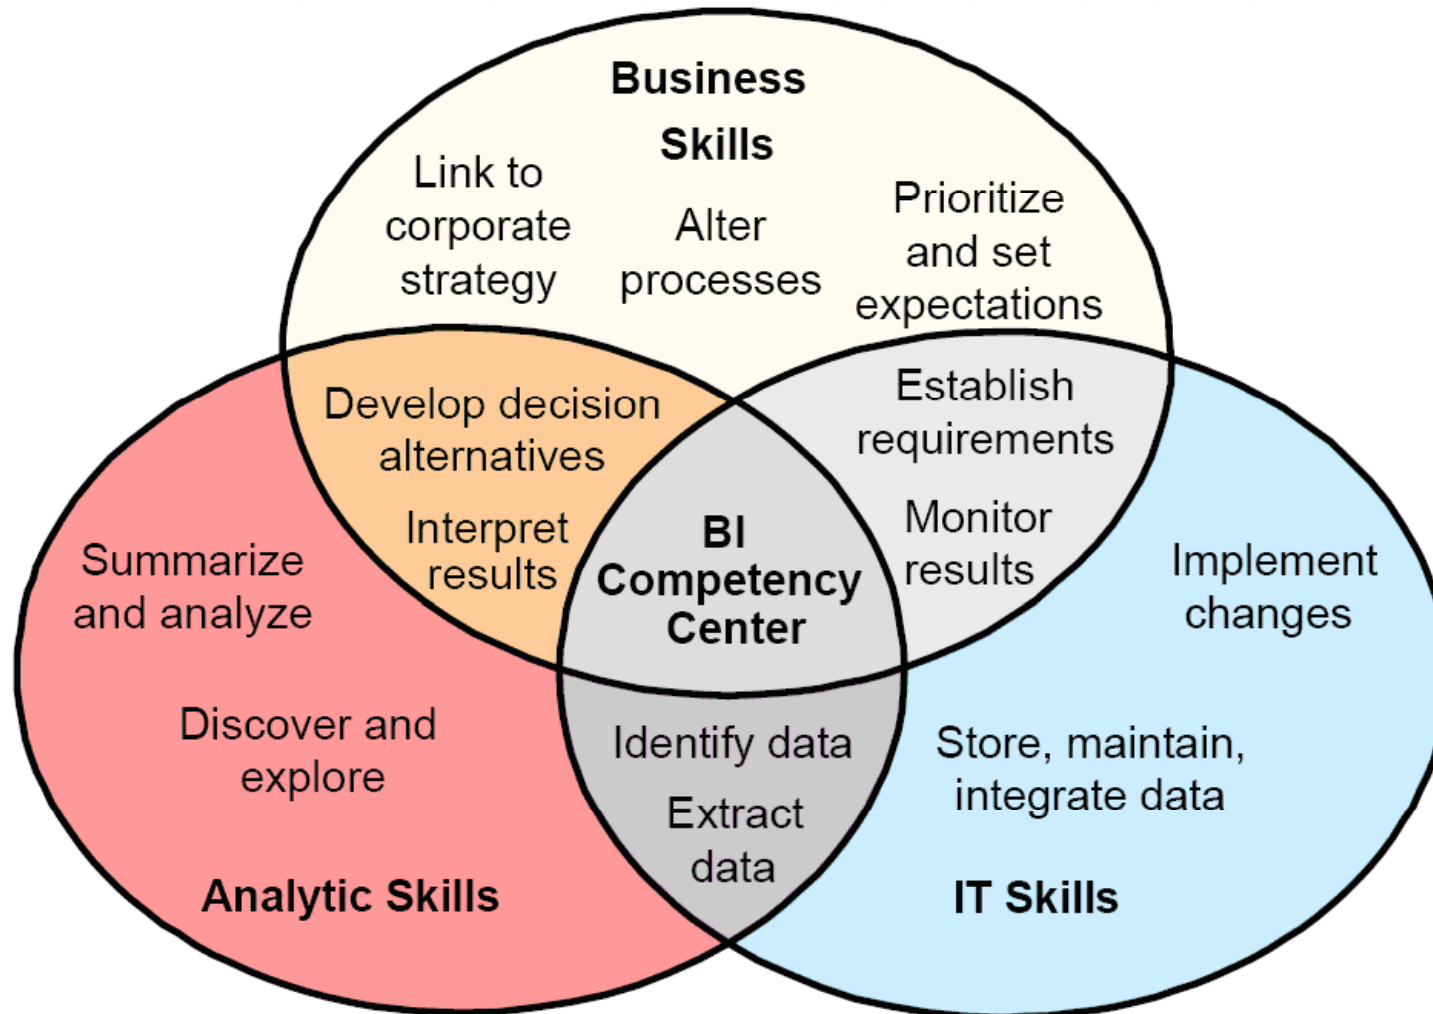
Business Skills

Link to corporate strategy

Alter processes

Prioritize and set expectations

Develop decision alternatives

Interpret results

Establish requirements

Monitor results

BI Competency Center

Summarize and analyze

Discover and explore

Analytic Skills

Implement changes

Store, maintain, integrate data

IT Skills

Identify data

Extract data